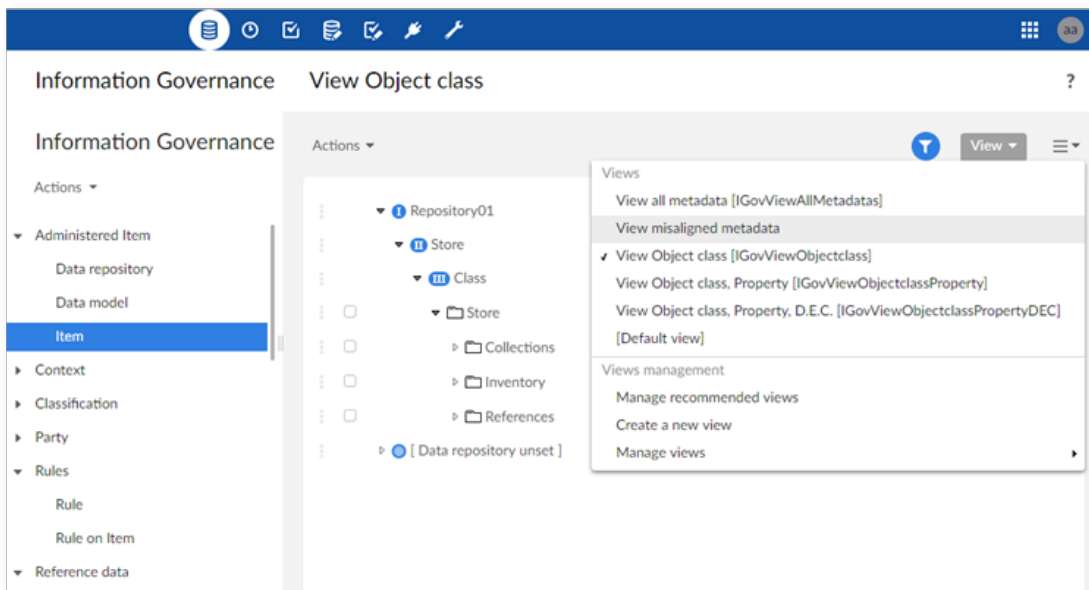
aa

Information Governance

View Object class

?

Information Governance

Actions

Actions

View

Administered Item

Data repository

Data model

Item

Context

Classification

Party

Rules

Rule

Rule on Item

Reference data

Repository01

Store

Class

Store

Collections

Inventory

References

[ Data repository unset ]

Views

View all metadata [IGovViewAllMetadatas]

View misaligned metadata

✓ View Object class [IGovViewObjectclass]

View Object class, Property [IGovViewObjectclassProperty]

View Object class, Property, D.E.C. [IGovViewObjectclassPropertyDEC]

[Default view]

Views management

Manage recommended views

Create a new view

Manage views